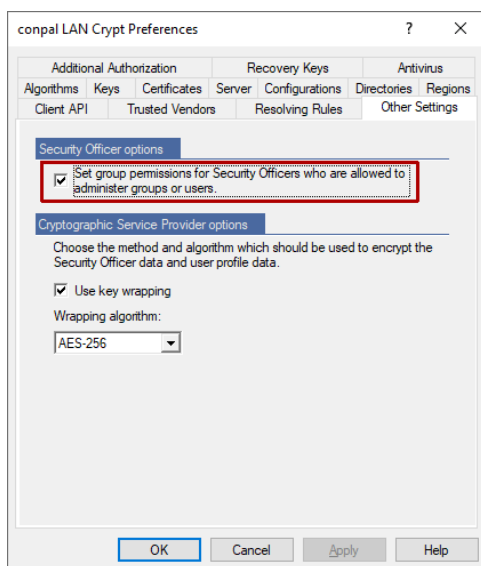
conpal LAN Crypt Preferences ? ✕

Additional Authorization | Recovery Keys | Antivirus
Algorithms | Keys | Certificates | Server | Configurations | Directories | Regions
Client API | Trusted Vendors | Resolving Rules | Other Settings

Security Officer options

☑ Set group permissions for Security Officers who are allowed to administer groups or users.

Cryptographic Service Provider options

Choose the method and algorithm which should be used to encrypt the Security Officer data and user profile data.

☑ Use key wrapping

Wrapping algorithm:

AES-256

OK | Cancel | Apply | Help